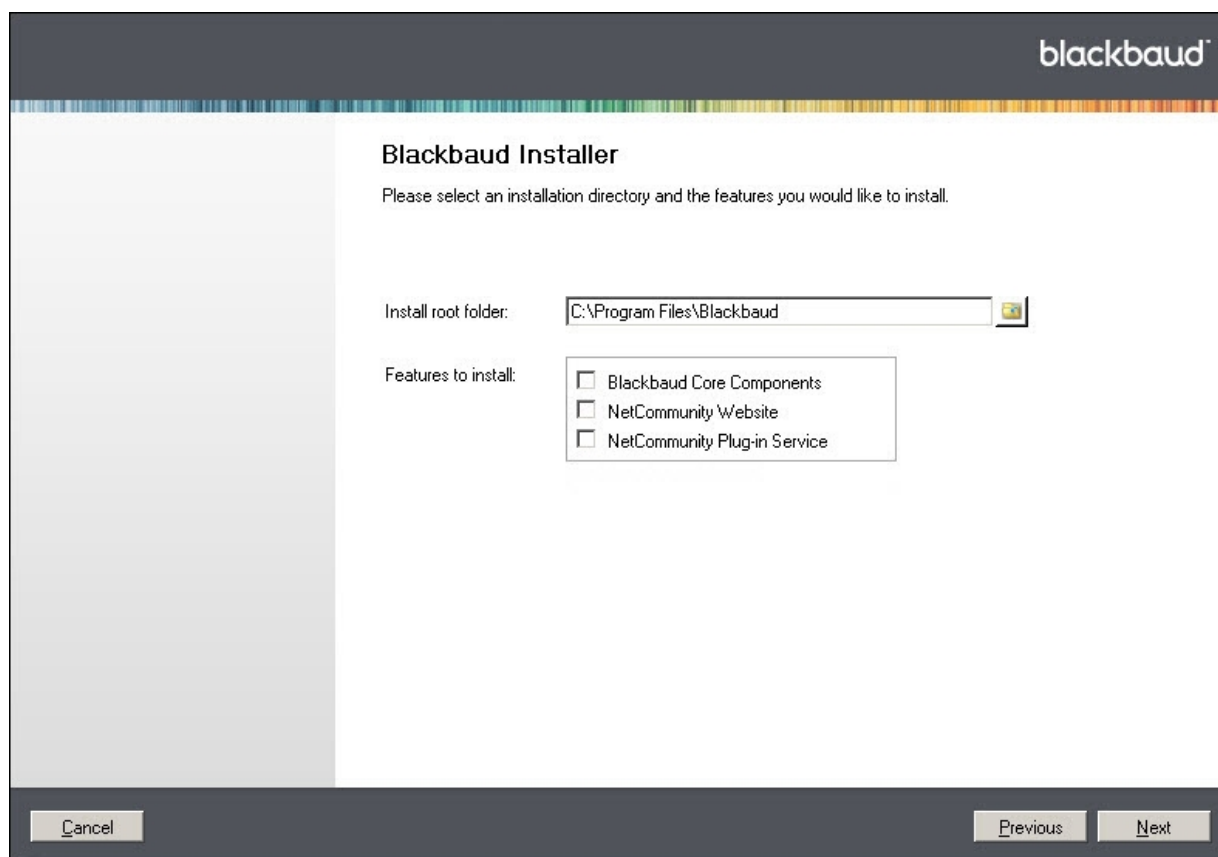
blackbaud

Blackbaud Installer

Please select an installation directory and the features you would like to install.

Install root folder: C:\Program Files\Blackbaud

Features to install:
Blackbaud Core Components
NetCommunity Website
NetCommunity Plug-in Service

Cancel

Previous

Next